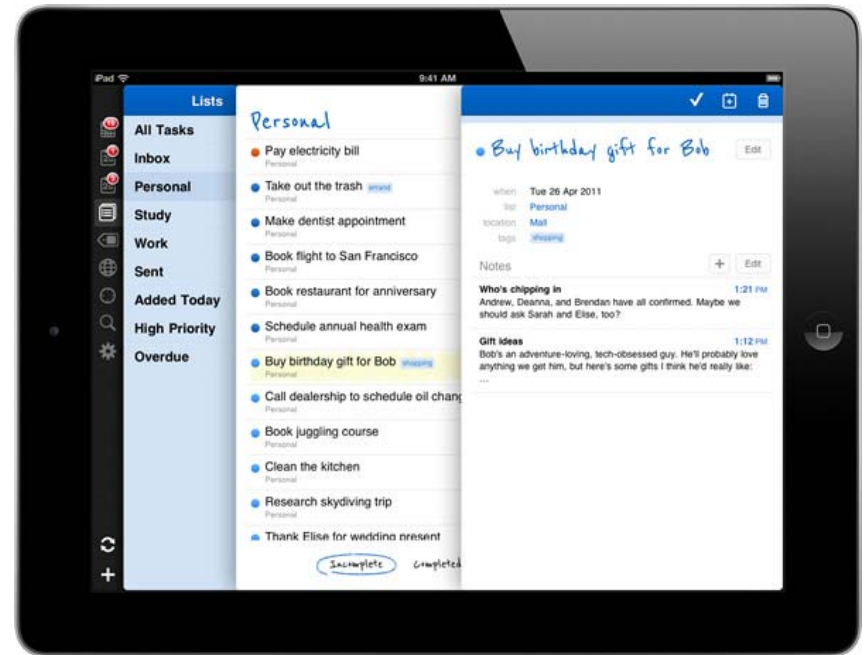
iPad
9:41 AM

Lists
All Tasks
Inbox
Personal
Study
Work
Sent
Added Today
High Priority
Overdue

Personal
Pay electricity bill
Personal
Take out the trash errand
Personal
Make dentist appointment
Personal
Book flight to San Francisco
Personal
Book restaurant for anniversary
Personal
Schedule annual health exam
Personal
Buy birthday gift for Bob shopping
Personal
Call dealership to schedule oil chang
Personal
Book juggling course
Personal
Clean the kitchen
Personal
Research skydiving trip
Personal
Thank Elise for wedding present

Incomplete
Completed

Buy birthday gift for Bob
Edit

when Tue 26 Apr 2011
list Personal
location Mall
tags shopping

Notes
Edit

Who's chipping in
1:21 PM
Andrew, Deanna, and Brendan have all confirmed. Maybe we should ask Sarah and Elise, too?

Gift ideas
1:12 PM
Bob's an adventure-loving, tech-obsessed guy. He'll probably love anything we get him, but here's some gifts I think he'd really like:
...